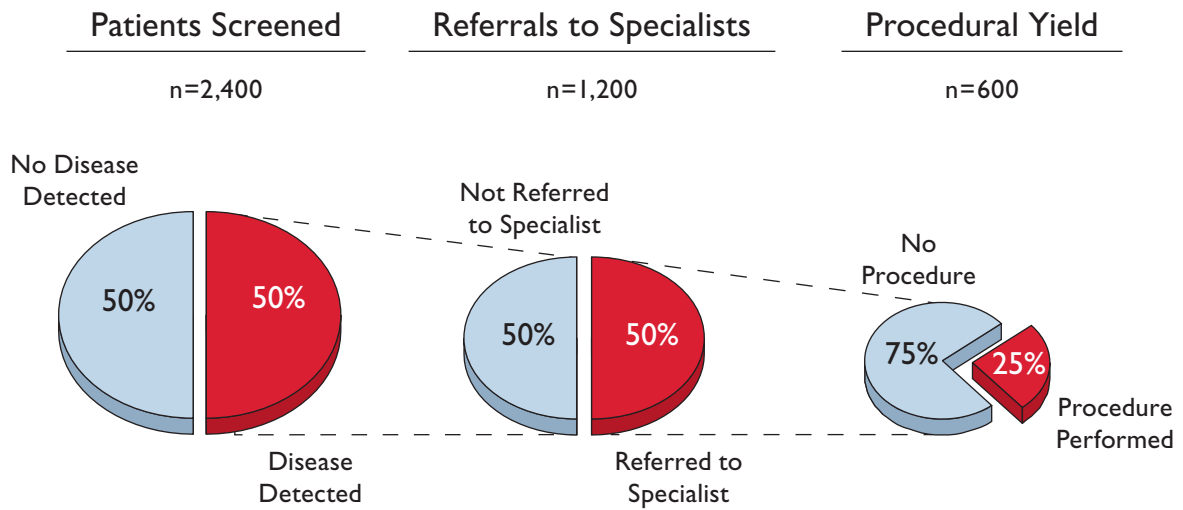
Patients Screened

n=2,400

No Disease Detected

50%

50%

Disease Detected

Referrals to Specialists

n=1,200

Not Referred to Specialist

50%

50%

Referred to Specialist

Procedural Yield

n=600

No Procedure

75%

25%

Procedure Performed